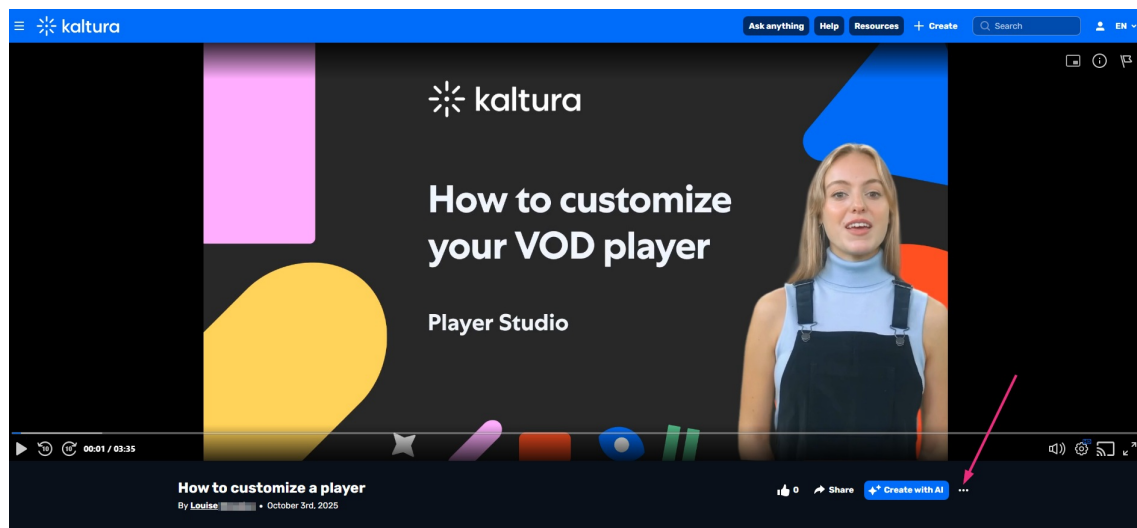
kaltura

Ask anything Help Resources + Create Search EN

kaltura

How to customize your VOD player

Player Studio

10 10 00:01 / 03:35

How to customize a player

By Louise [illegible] • October 3rd, 2025

0 Share Create with AI ...